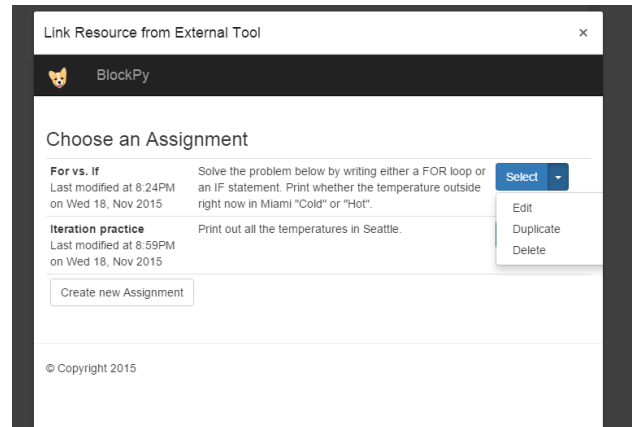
Link Resource from External Tool ×

BlockPy

Choose an Assignment

| | | |
|---|---|---|
| **For vs. If** Last modified at 8:24PM on Wed 18, Nov 2015 | Solve the problem below by writing either a FOR loop or an IF statement. Print whether the temperature outside right now in Miami "Cold" or "Hot". | Select |
| **Iteration practice** Last modified at 8:59PM on Wed 18, Nov 2015 | Print out all the temperatures in Seattle. | |

Edit
Duplicate
Delete

Create new Assignment

© Copyright 2015